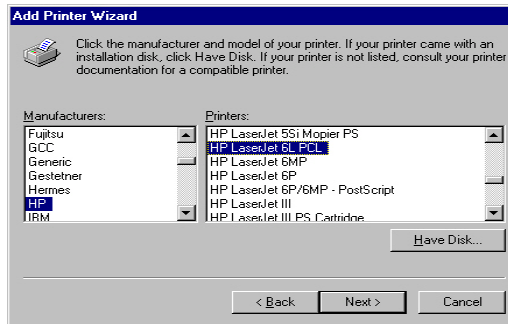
Add Printer Wizard

Click the manufacturer and model of your printer. If your printer came with an installation disk, click Have Disk. If your printer is not listed, consult your printer documentation for a compatible printer.

Manufacturers:

Fujitsu
GCC
Generic
Gestetner
Hermes
HP
IBM

Printers:

HP LaserJet 5Si Mopier PS
HP LaserJet 6L PCL
HP LaserJet 6MP
HP LaserJet 6P
HP LaserJet 6P/6MP - PostScript
HP LaserJet III
HP LaserJet III PS Cartridge

Have Disk...

< Back
Next >
Cancel